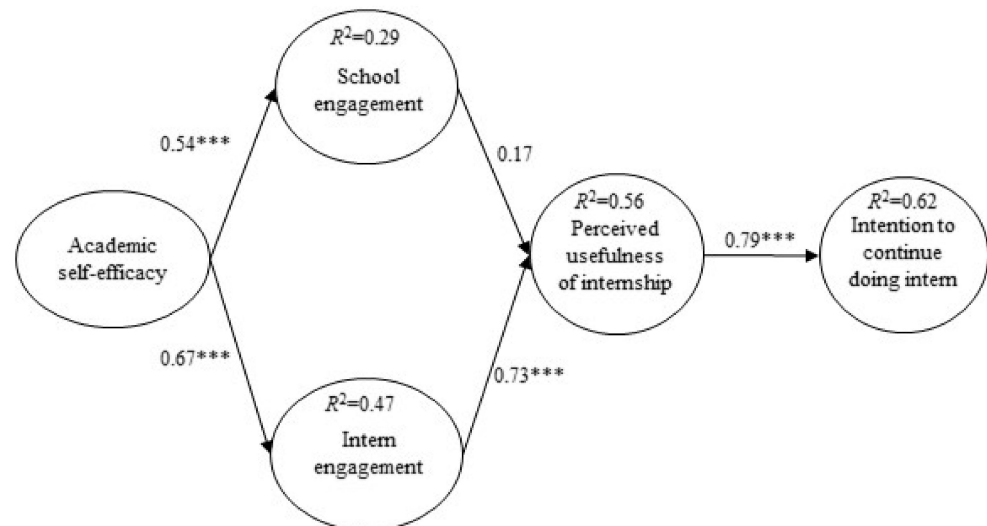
$R^2$=0.29
School engagement

0.54***

0.17

$R^2$=0.56
Perceived usefulness of internship

$R^2$=0.62
Intention to continue doing intern

Academic self-efficacy

0.79***

0.67***

0.73***

$R^2$=0.47
Intern engagement